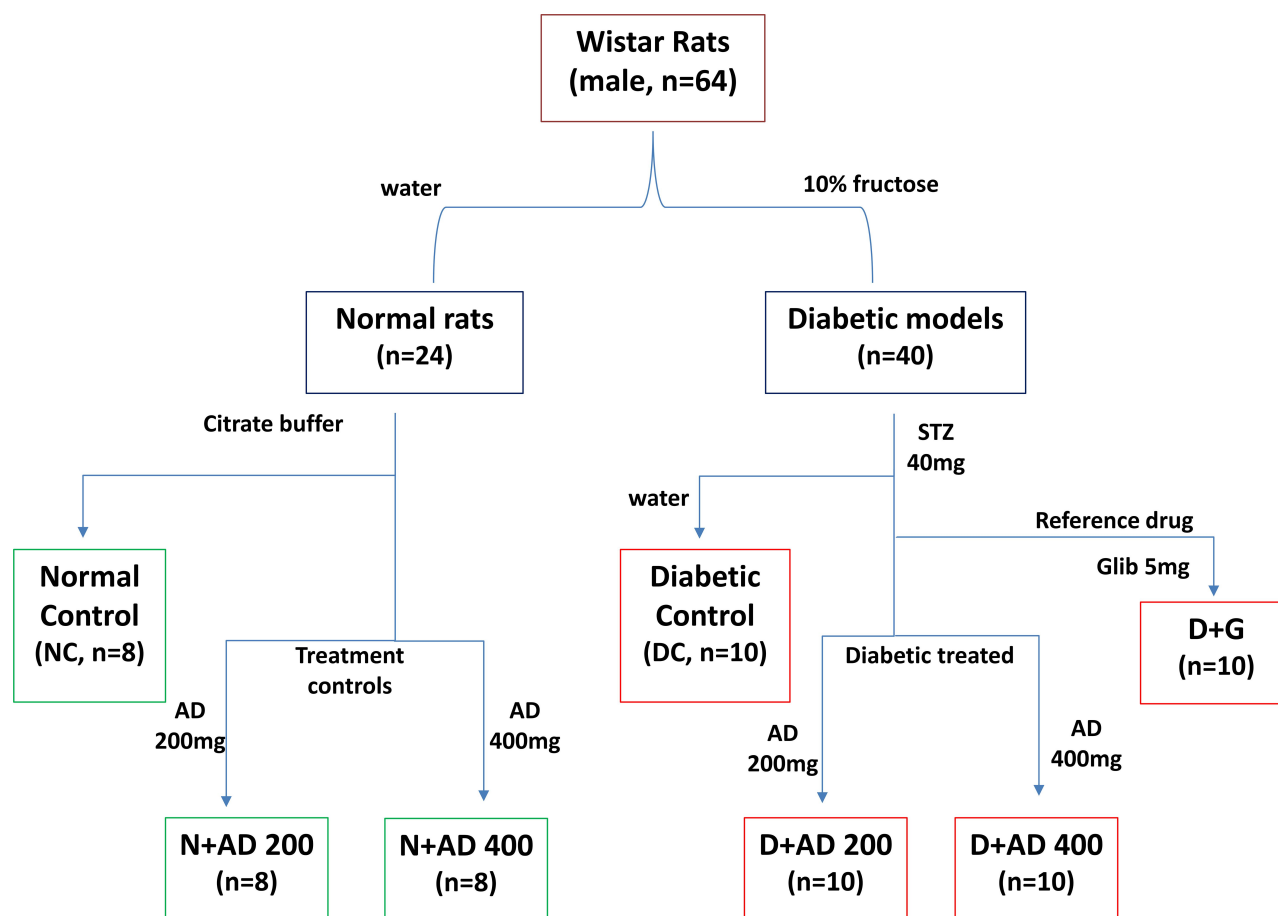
Wistar Rats
(male, n=64)

water

10% fructose

Normal rats
(n=24)

Diabetic models
(n=40)

Citrate buffer

STZ
40mg

water

Reference drug

Glib 5mg

Normal Control
(NC, n=8)

Diabetic Control
(DC, n=10)

D+G
(n=10)

Treatment controls

Diabetic treated

AD
200mg

AD
400mg

AD
200mg

AD
400mg

N+AD 200
(n=8)

N+AD 400
(n=8)

D+AD 200
(n=10)

D+AD 400
(n=10)